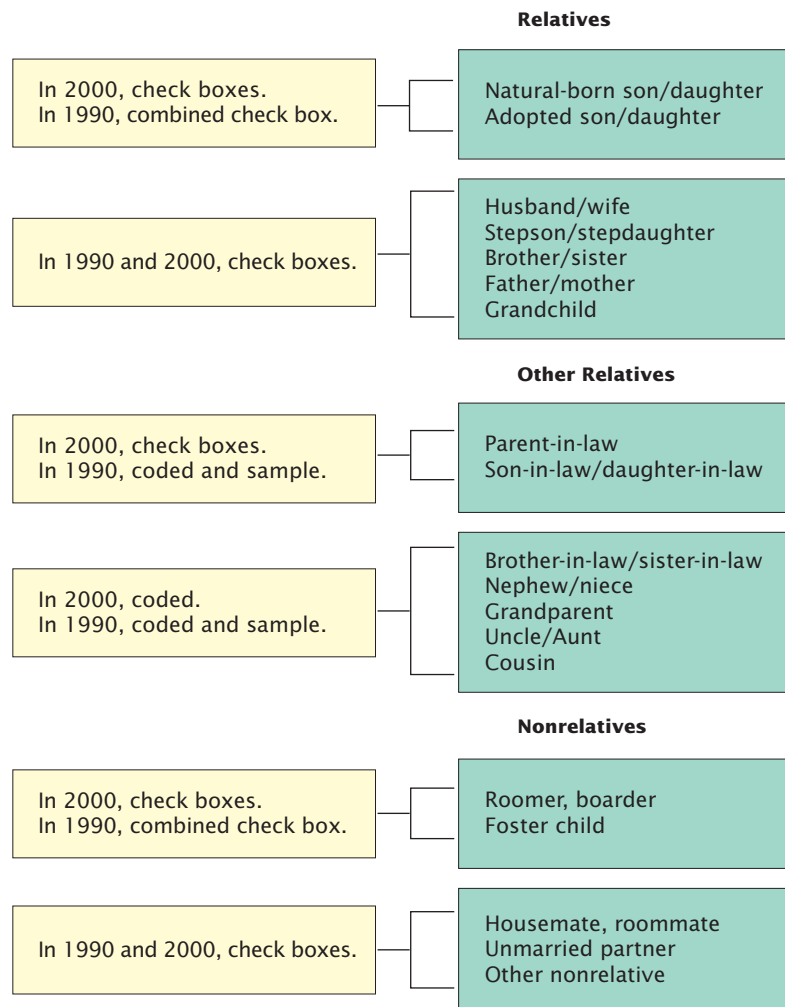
Relatives

In 2000, check boxes.
In 1990, combined check box.

Natural-born son/daughter
Adopted son/daughter

In 1990 and 2000, check boxes.

Husband/wife
Stepson/stepdaughter
Brother/sister
Father/mother
Grandchild

Other Relatives

In 2000, check boxes.
In 1990, coded and sample.

Parent-in-law
Son-in-law/daughter-in-law

In 2000, coded.
In 1990, coded and sample.

Brother-in-law/sister-in-law
Nephew/niece
Grandparent
Uncle/Aunt
Cousin

Nonrelatives

In 2000, check boxes.
In 1990, combined check box.

Roomer, boarder
Foster child

In 1990 and 2000, check boxes.

Housemate, roommate
Unmarried partner
Other nonrelative